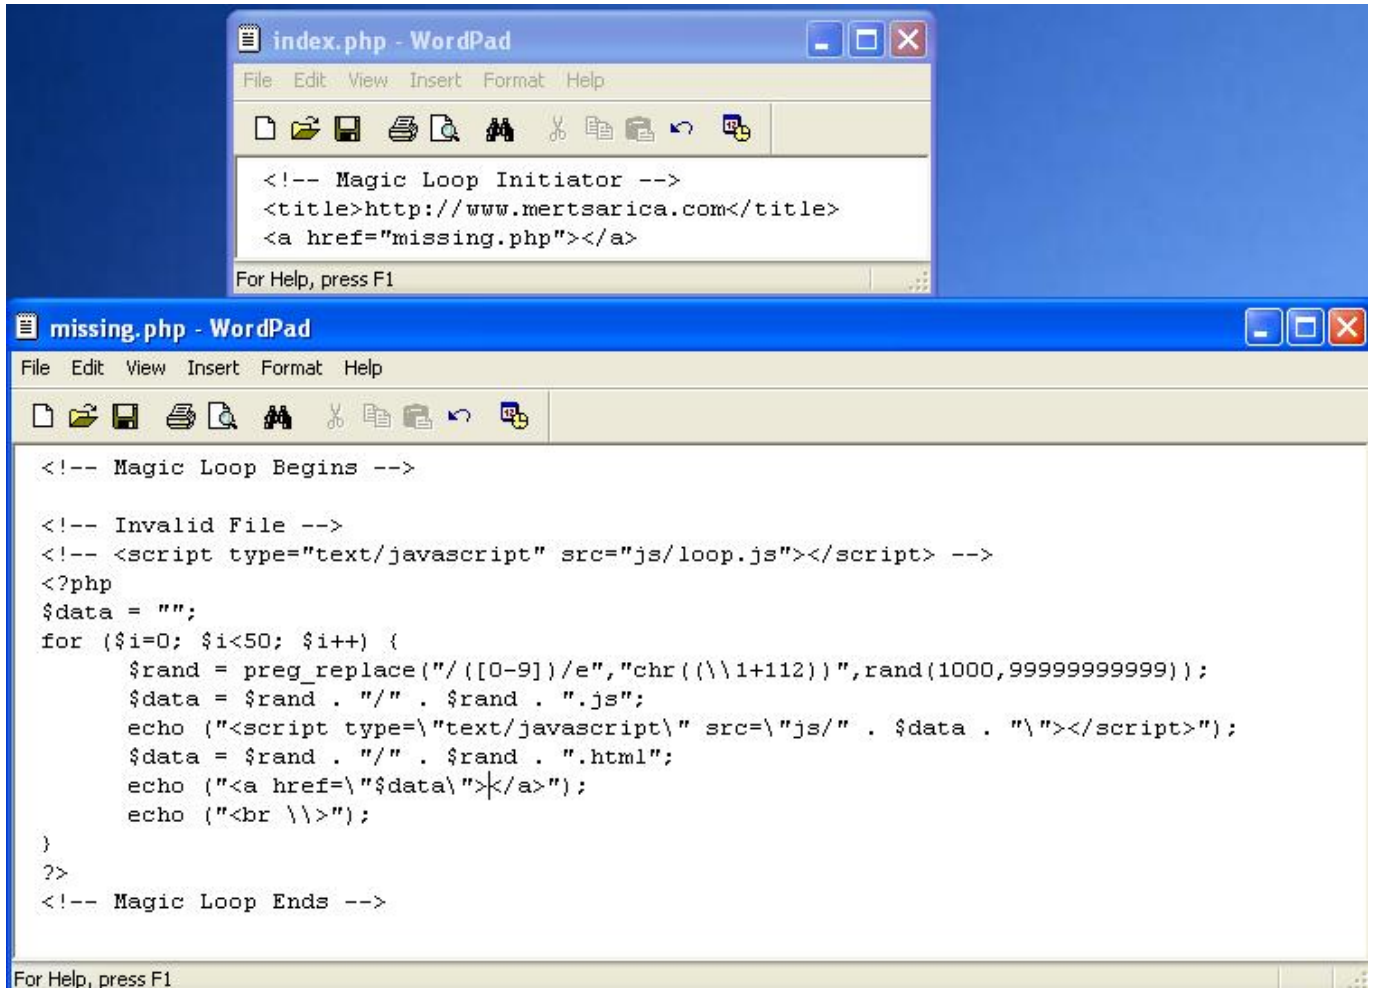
index.php - WordPad
File Edit View Insert Format Help

<!-- Magic Loop Initiator -->
<title>http://www.mertsarica.com</title>
<a href="missing.php"></a>

For Help, press F1

missing.php - WordPad
File Edit View Insert Format Help

<!-- Magic Loop Begins -->

<!-- Invalid File -->
<!-- <script type="text/javascript" src="js/loop.js"></script> -->
<?php
$data = "";
for ($i=0; $i<50; $i++) {
$rand = preg_replace("/([0-9])/e","chr((\\1+112))",rand(1000,99999999999));
$data = $rand . "/" . $rand . ".js";
echo ("<script type=\"text/javascript\" src=\"js/" . $data . "\"></script>");
$data = $rand . "/" . $rand . ".html";
echo ("<a href=\"$data\"></a>");
echo ("<br \\>");
}
?>
<!-- Magic Loop Ends -->

For Help, press F1